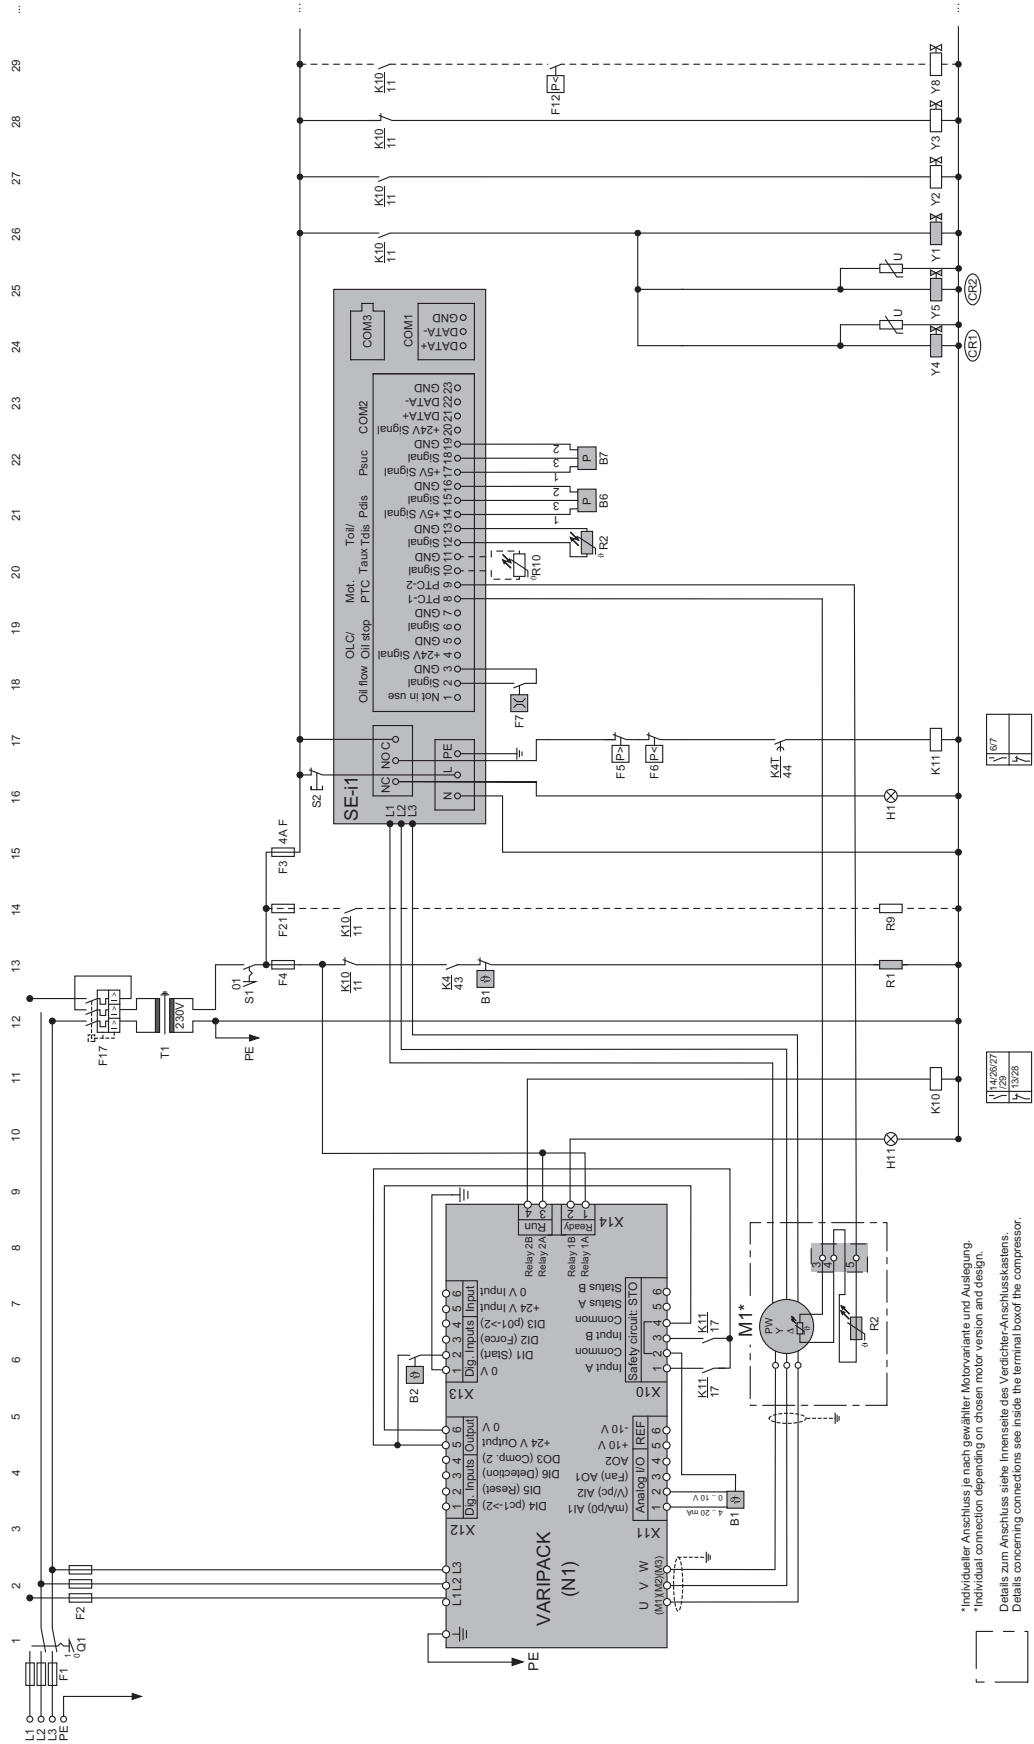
1 2 3 4 5 6 7 8 9 10 11 12 13 14 15 16 17 18 19 20 21 22 23 24 25 26 27 28 29

L1
L2
L3
PE

F1
Q1
F2

VARIPACK
(N1)

U V W
(M1)(M2)(M3)

PE

X12
Dig. Inputs
Output
1 2 3 4 5 6
DI4 (pc1->2)
DI5 (Reset)
DI6 (Detection)
DO3 (Comp. 2)
+24 V Output
0 V

X11
Analog I/O
REF
1 2 3 4 5 6
(mA/p0) AI1
(V/pc) AI2
(Fan) AO1
AO2
+10 V
-10 V

B1
4...20 mA
0...10 V

X13
Dig. Inputs
Input
1 2 3 4 5 6
0 V
DI1 (Start)
DI2 (Force)
DI3 (p01->2)
+24 V Input
0 V Input

B2

X10
Safety circuit: STO
1 2 3 4 5 6
Input A
Common
Input B
Common
Status A
Status B

K11
17
K11
17

X14
Run
Ready
4 3 2 1
Relay 2B
Relay 2A
Relay 1B
Relay 1A

M1*
PW
Y
Δ
3 4 5
R2

H11
K10

F17
T1
230V
PE

S1
01
F4
K10
11
K4
43
B1
R1

F21
K10
11
R9

F3
4A F
S2

SE-i1
L1 L2 L3
NC NO C
N L PE

F5 P>
F6 P<
K4T
44
K11

H1

Oil flow
1 Not in use
2 Signal
3 GND
F7

OLC/
Oil stop
4 +24V Signal
5 GND
6 Signal
7 GND

Mot.
PTC
8 PTC-1
9 PTC-2

Taux Tdis
10 Signal
11 GND
R10

Toil/
Tdis
12 Signal
13 GND
R2

Pdis
14 +5V Signal
15 Signal
16 GND
B6
1 3 2
P

Psuc
17 +5V Signal
18 Signal
19 GND
B7
1 3 2
P

COM2
20 +24V Signal
21 DATA+
22 DATA-
23 GND

COM3
COM1
DATA+
DATA-
GND

Y4
CR1
U
Y5
CR2
U
Y1
K10
11
Y2
K10
11
Y3
K10
11
F12 P<
Y8
K10
11

14/26/27
/29
13/28

6/7

*Individueller Anschluss je nach gewählter Motorvariante und Auslegung.
*Individual connection depending on chosen motor version and design.

Details zum Anschluss siehe Innenseite des Verdichter-Anschlusskastens.
Details concerning connections see inside the terminal boxof the compressor.